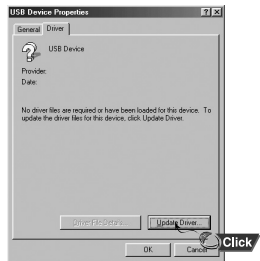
USB Device Properties

?

X

General

Driver

USB Device

Provider:

Date:

No driver files are required or have been loaded for this device. To update the driver files for this device, click Update Driver.

Driver File Details...

Update Driver...

Click

OK

Cancel